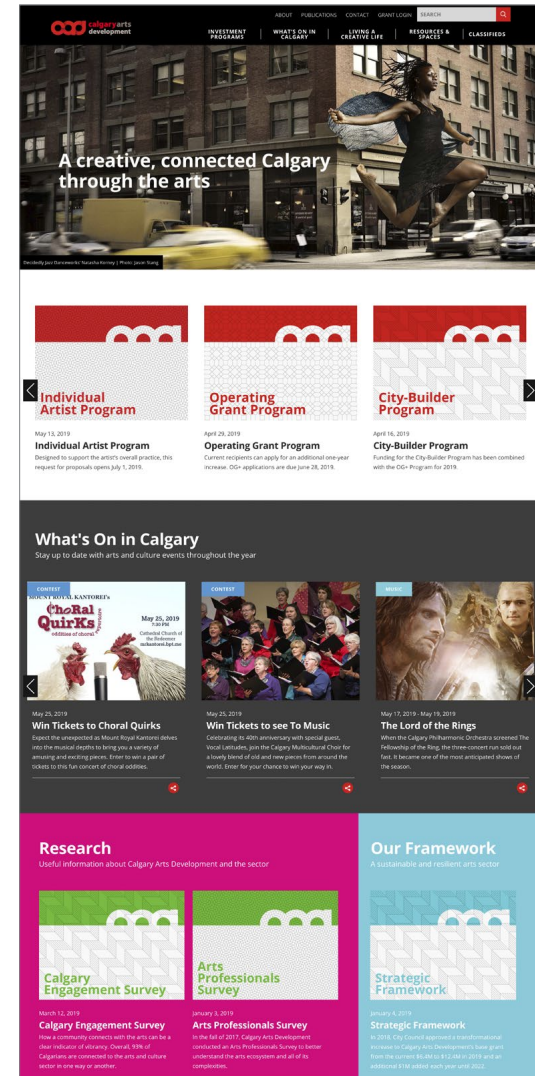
calgaryarts development

ABOUT PUBLICATIONS CONTACT GRANT LOGIN SEARCH

INVESTMENT PROGRAMS WHAT'S ON IN CALGARY LIVING A CREATIVE LIFE RESOURCES & SPACES CLASSIFIEDS

A creative, connected Calgary through the arts

Decidedly Jazz Danceworks' Natasha Korney | Photo: Jason Stang

Individual Artist Program

May 13, 2019
Individual Artist Program
Designed to support the artist's overall practice, this request for proposals opens July 1, 2019.

Operating Grant Program

April 29, 2019
Operating Grant Program
Current recipients can apply for an additional one-year increase. OG+ applications are due June 28, 2019.

City-Builder Program

April 16, 2019
City-Builder Program
Funding for the City-Builder Program has been combined with the OG+ Program for 2019.

What's On in Calgary
Stay up to date with arts and culture events throughout the year

CONTEST
MOUNT ROYAL KANTOREI's
ChoRal QuirKs
May 25, 2019
7:30 PM
Cathedral Church of the Redeemer
mrkantorei.bpt.me

May 25, 2019
Win Tickets to Choral Quirks
Expect the unexpected as Mount Royal Kantorei delves into the musical depths to bring you a variety of amusing and exciting pieces. Enter to win a pair of tickets to this fun concert of choral oddities.

CONTEST
May 25, 2019
Win Tickets to see To Music
Celebrating its 40th anniversary with special guest, Vocal Latitudes, join the Calgary Multicultural Choir for a lovely blend of old and new pieces from around the world. Enter for your chance to win your way in.

MUSIC
May 17, 2019 – May 19, 2019
The Lord of the Rings
When the Calgary Philharmonic Orchestra screened The Fellowship of the Ring, the three-concert run sold out fast. It became one of the most anticipated shows of the season.

Research
Useful information about Calgary Arts Development and the sector

Calgary Engagement Survey

March 12, 2019
Calgary Engagement Survey
How a community connects with the arts can be a clear indicator of vibrancy. Overall, 93% of Calgarians are connected to the arts and culture sector in one way or another.

Arts Professionals Survey

January 3, 2019
Arts Professionals Survey
In the fall of 2017, Calgary Arts Development conducted an Arts Professionals Survey to better understand the arts ecosystem and all of its complexities.

Our Framework
A sustainable and resilient arts sector

Strategic Framework

January 4, 2019
Strategic Framework
In 2018, City Council approved a transformational increase to Calgary Arts Development's base grant from the current $6.4M to $12.4M in 2019 and an additional $1M added each year until 2022.